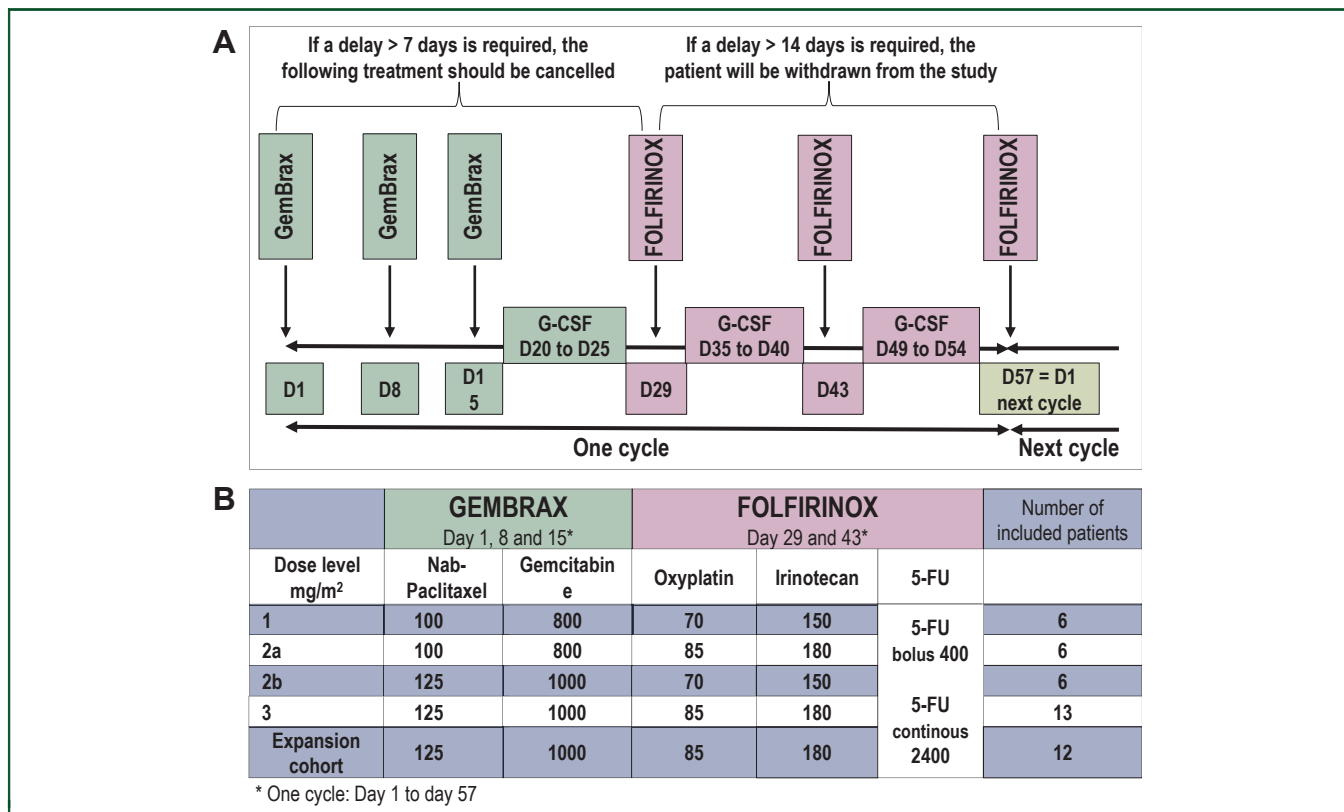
A

If a delay > 7 days is required, the following treatment should be cancelled

If a delay > 14 days is required, the patient will be withdrawn from the study

GemBrax

GemBrax

GemBrax

FOLFIRINOX

FOLFIRINOX

FOLFIRINOX

G-CSF D20 to D25

G-CSF D35 to D40

G-CSF D49 to D54

D1

D8

D1 5

D29

D43

D57 = D1 next cycle

One cycle

Next cycle

B

| | GEMBRAX Day 1, 8 and 15* | | FOLFIRINOX Day 29 and 43* | | | Number of included patients |
|---|---|---|---|---|---|---|
| Dose level mg/m² | Nab-Paclitaxel | Gemcitabine | Oxyplatin | Irinotecan | 5-FU | |
| 1 | 100 | 800 | 70 | 150 | 5-FU bolus 400 | 6 |
| 2a | 100 | 800 | 85 | 180 | | 6 |
| 2b | 125 | 1000 | 70 | 150 | | 6 |
| 3 | 125 | 1000 | 85 | 180 | 5-FU continous 2400 | 13 |
| Expansion cohort | 125 | 1000 | 85 | 180 | | 12 |

* One cycle: Day 1 to day 57